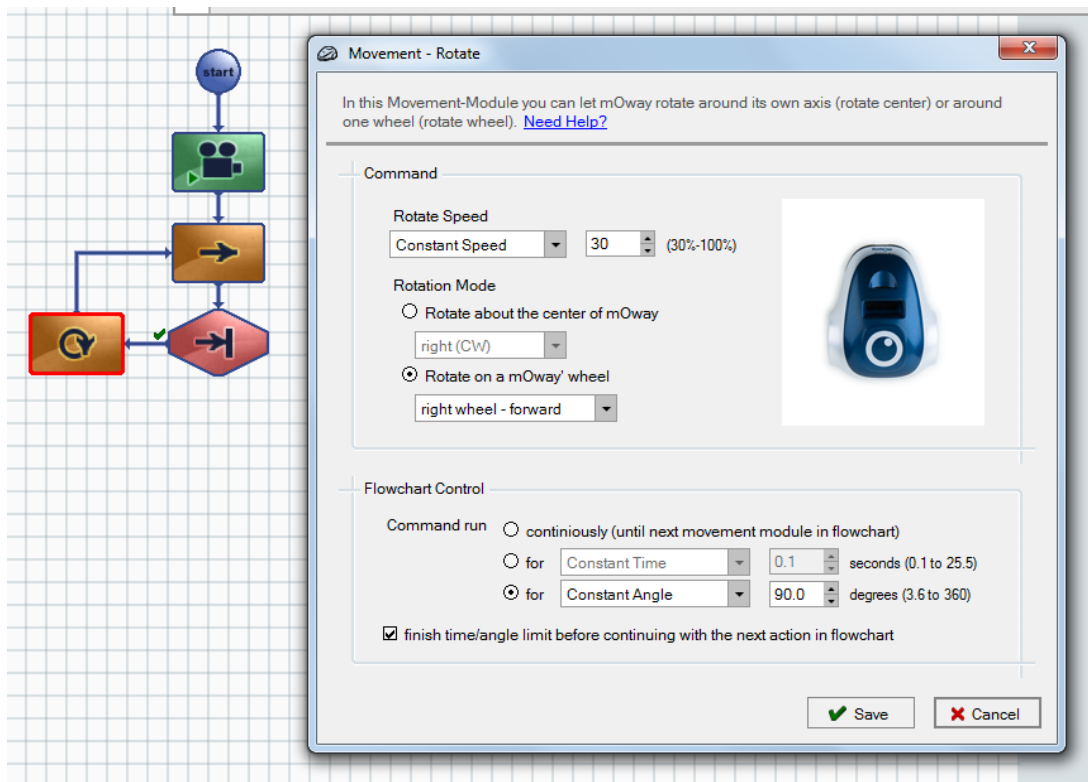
start

Movement - Rotate

In this Movement-Module you can let mOway rotate around its own axis (rotate center) or around one wheel (rotate wheel). Need Help?

Command

Rotate Speed

Constant Speed
30
(30%-100%)

Rotation Mode

Rotate about the center of mOway

right (CW)

Rotate on a mOway' wheel

right wheel - forward

Flowchart Control

Command run
continiously (until next movement module in flowchart)

for
Constant Time
0.1
seconds (0.1 to 25.5)

for
Constant Angle
90.0
degrees (3.6 to 360)

finish time/angle limit before continuing with the next action in flowchart

Save
Cancel